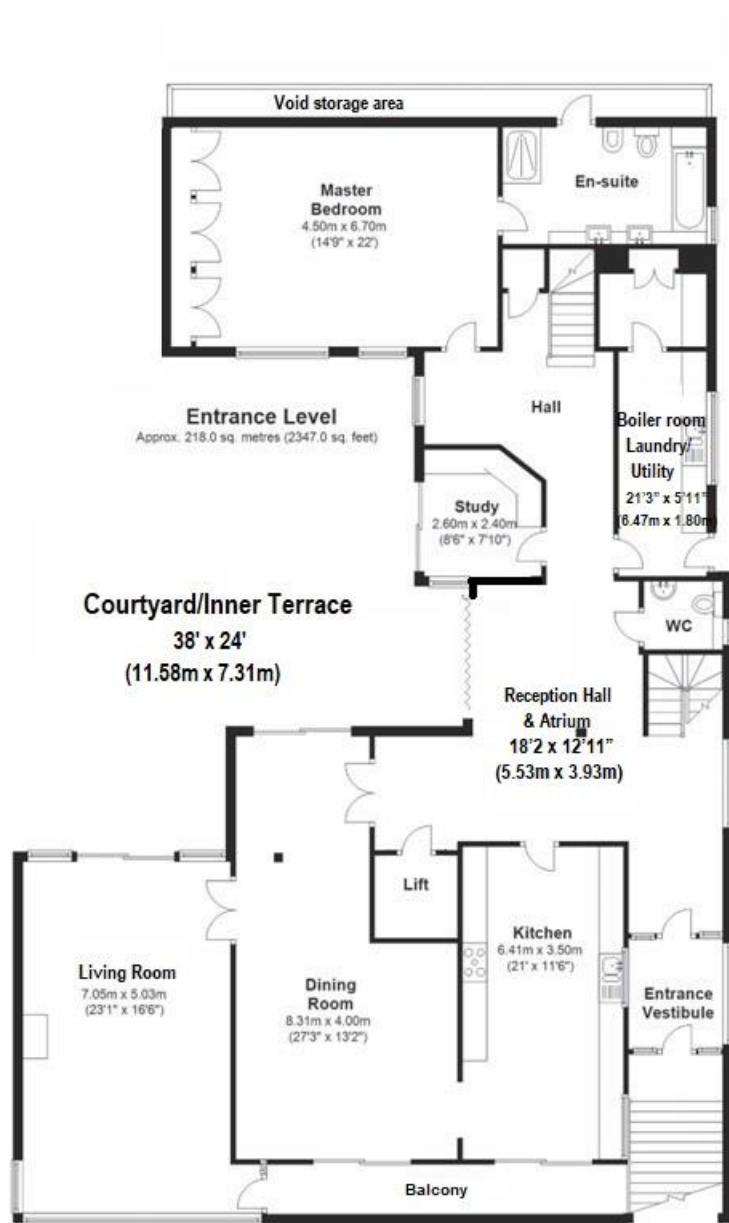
Void storage area

Master Bedroom
4.50m x 6.70m
(14'9" x 22')

En-suite

Hall

Entrance Level
Approx. 218.0 sq. metres (2347.0 sq. feet)

Boiler room
Laundry/
Utility
21'3" x 5'11"
(6.47m x 1.80m)

Study
2.60m x 2.40m
(8'6" x 7'10")

Courtyard/Inner Terrace
38' x 24'
(11.58m x 7.31m)

WC

Reception Hall
& Atrium
18'2 x 12'11"
(5.53m x 3.93m)

Lift

Kitchen
6.41m x 3.50m
(21' x 11'6")

Living Room
7.05m x 5.03m
(23'1" x 16'6")

Dining Room
8.31m x 4.00m
(27'3" x 13'2")

Entrance Vestibule

Balcony